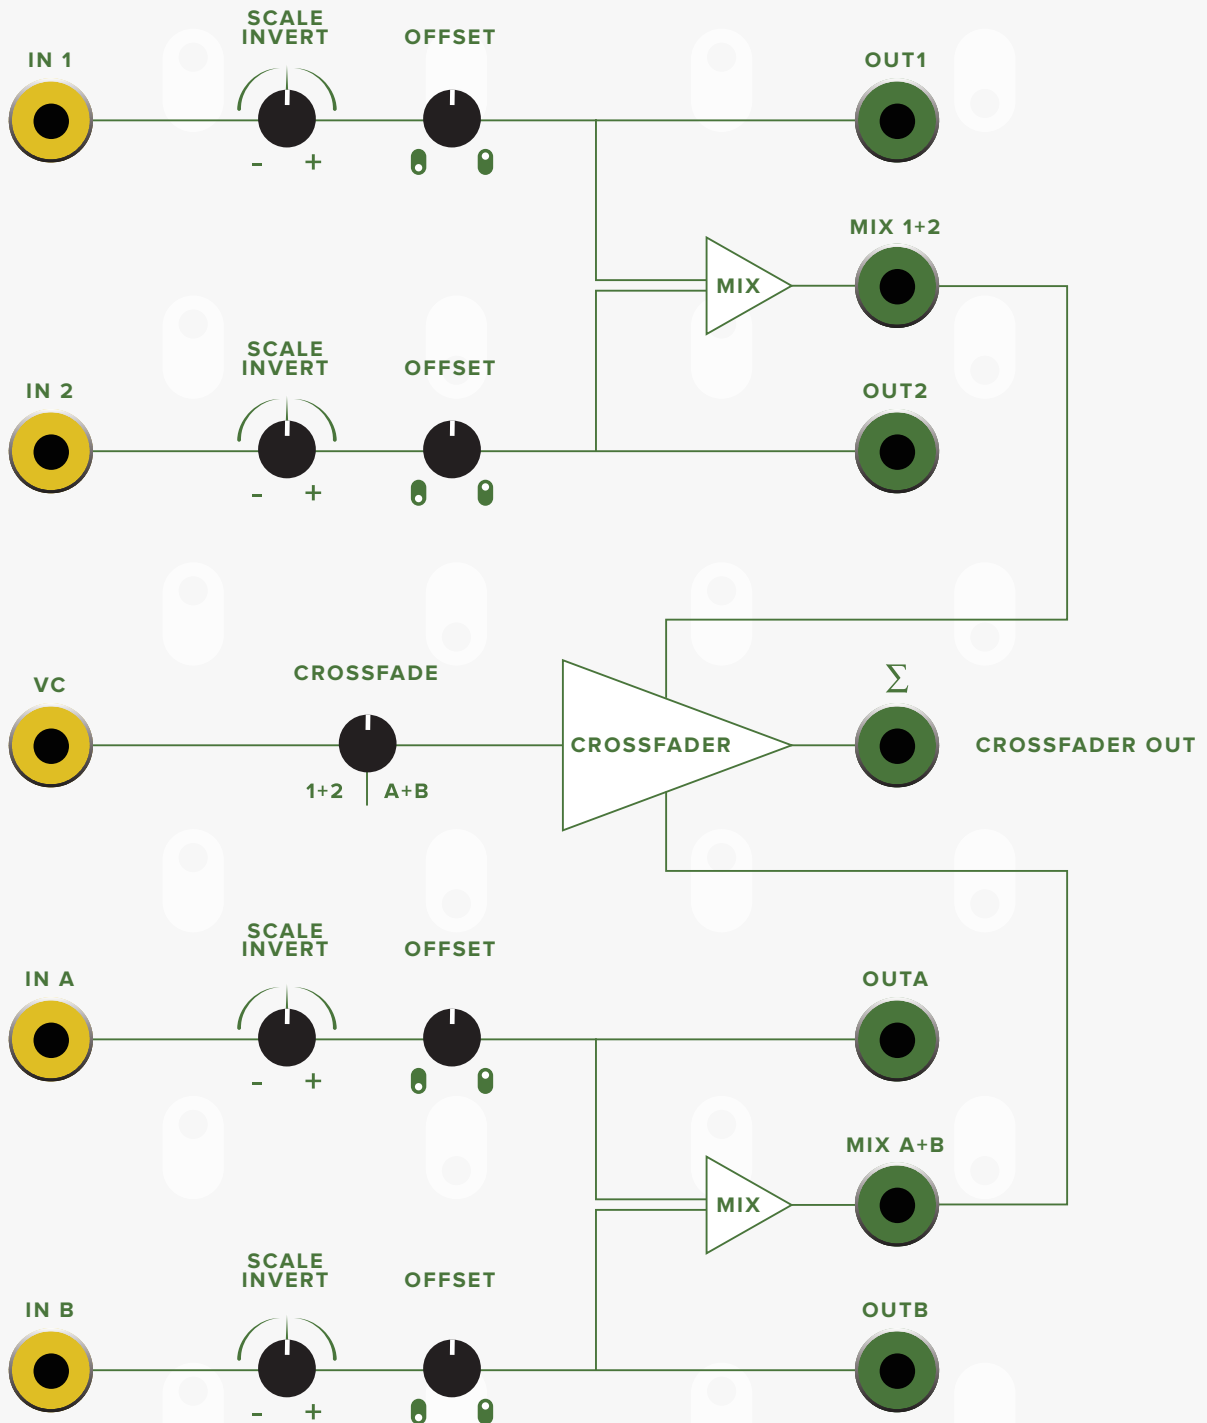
IN 1
SCALE INVERT
OFFSET
OUT1
- +
MIX 1+2
MIX
IN 2
SCALE INVERT
OFFSET
OUT2
- +
VC
CROSSFADE
CROSSFADER
$\Sigma$
CROSSFADER OUT
1+2 A+B
IN A
SCALE INVERT
OFFSET
OUTA
- +
MIX A+B
MIX
IN B
SCALE INVERT
OFFSET
OUTB
- +